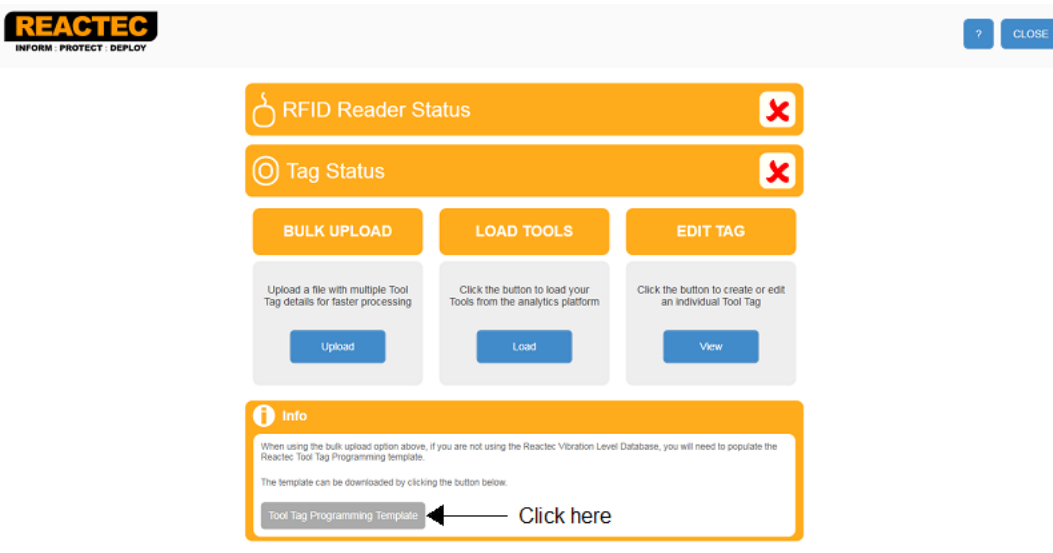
REACTEC
INFORM : PROTECT : DEPLOY

?
CLOSE

RFID Reader Status

Tag Status

BULK UPLOAD

Upload a file with multiple Tool Tag details for faster processing

Upload

LOAD TOOLS

Click the button to load your Tools from the analytics platform

Load

EDIT TAG

Click the button to create or edit an individual Tool Tag

View

Info

When using the bulk upload option above, if you are not using the Reactec Vibration Level Database, you will need to populate the Reactec Tool Tag Programming template.

The template can be downloaded by clicking the button below.

Tool Tag Programming Template

Click here